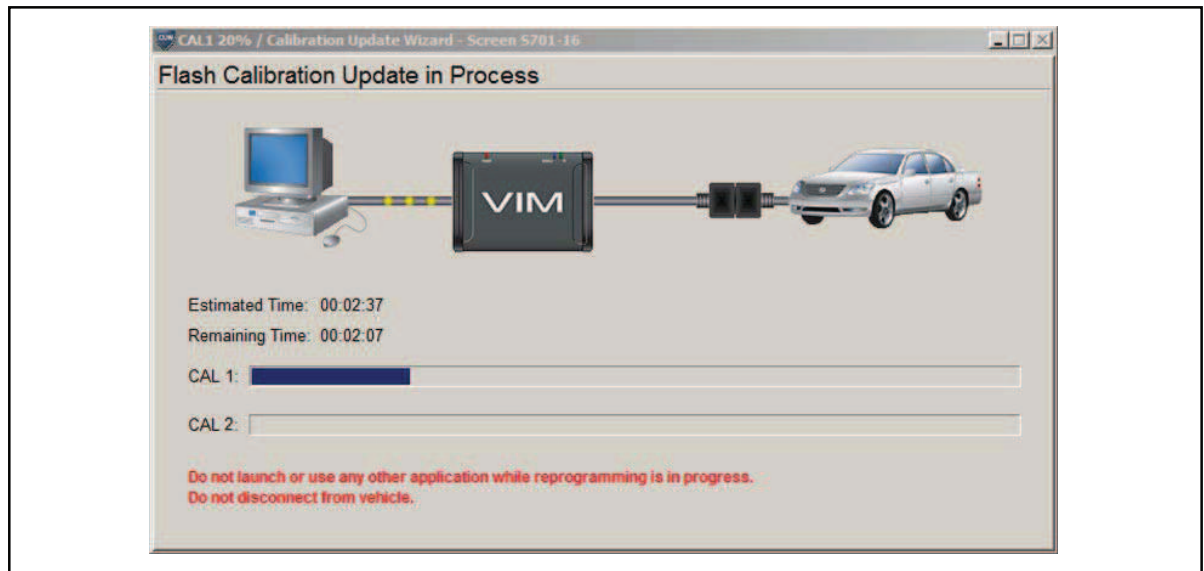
CAL1 20% / Calibration Update Wizard - Screen S701-16

Flash Calibration Update in Process

VIM

Estimated Time: 00:02:37

Remaining Time: 00:02:07

CAL 1:

CAL 2:

Do not launch or use any other application while reprogramming is in progress.
Do not disconnect from vehicle.